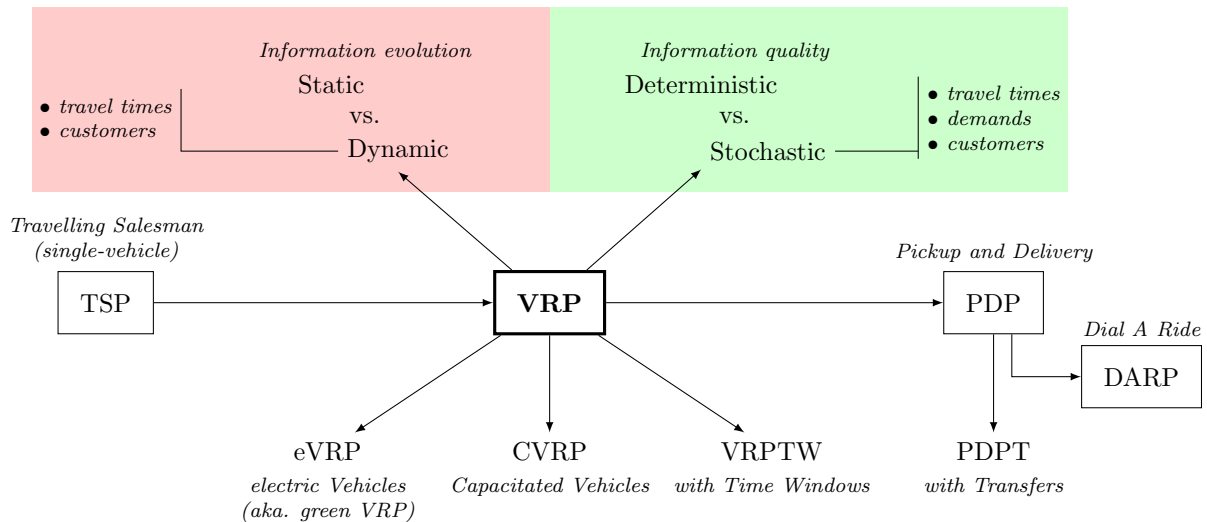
Information evolution

Static
vs.
Dynamic

• travel times
• customers

Information quality

Deterministic
vs.
Stochastic

• travel times
• demands
• customers

Travelling Salesman
(single-vehicle)

TSP

VRP

Pickup and Delivery

PDP

Dial A Ride

DARP

eVRP
electric Vehicles
(aka. green VRP)

CVRP
Capacitated Vehicles

VRPTW
with Time Windows

PDPT
with Transfers